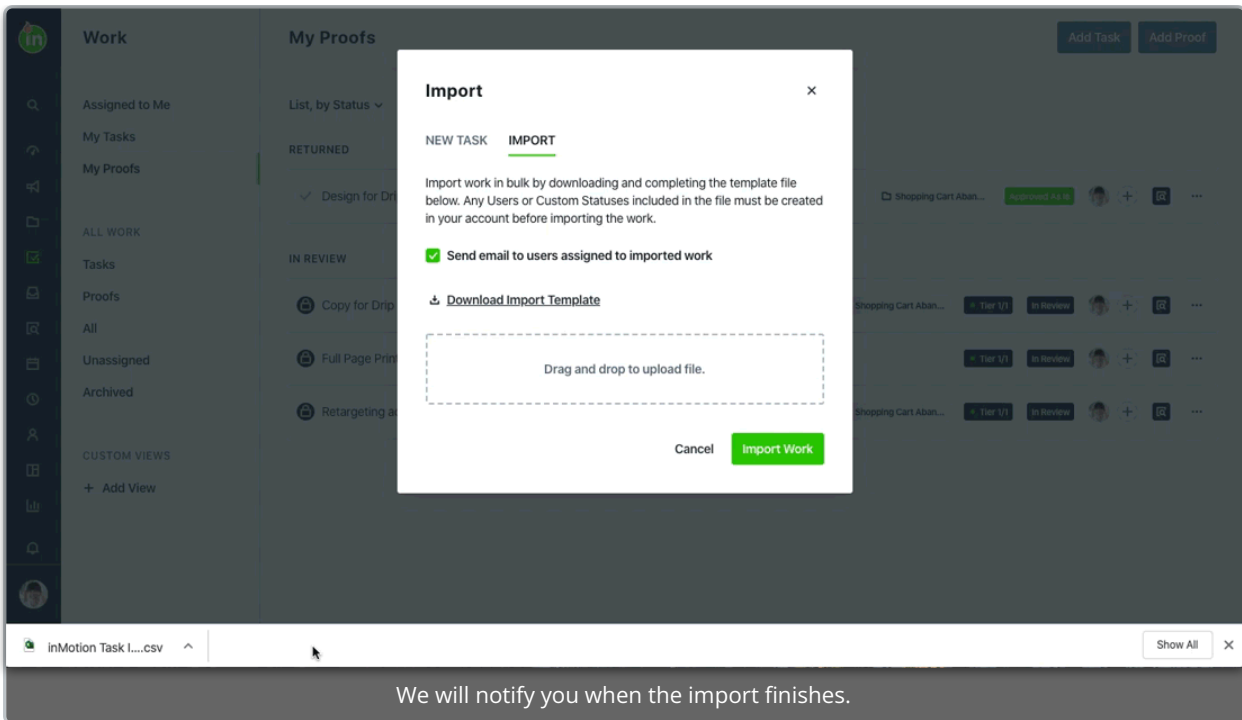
in

Work

Assigned to Me
My Tasks
My Proofs

ALL WORK
Tasks
Proofs
All
Unassigned
Archived

CUSTOM VIEWS
+ Add View

My Proofs

Add Task Add Proof

List, by Status

RETURNED

Design for Dri

Shopping Cart Aban... Approved As Is

IN REVIEW

Copy for Drip Shopping Cart Aban... Tier 1/1 In Review

Full Page Prin Tier 1/1 In Review

Retargeting a Shopping Cart Aban... Tier 1/1 In Review

Import

×

NEW TASK IMPORT

Import work in bulk by downloading and completing the template file below. Any Users or Custom Statuses included in the file must be created in your account before importing the work.

Send email to users assigned to imported work

Download Import Template

Drag and drop to upload file.

Cancel Import Work

inMotion Task I....csv

Show All

We will notify you when the import finishes.